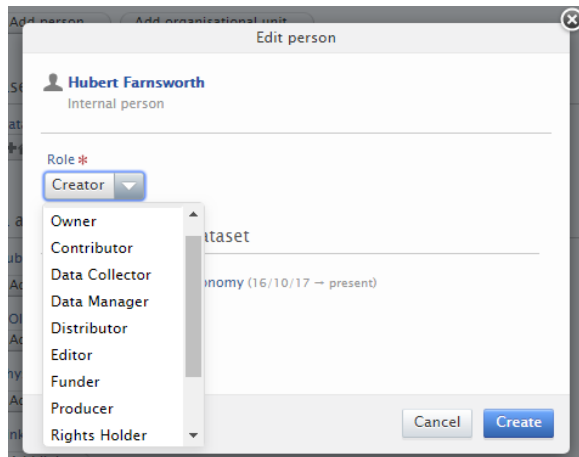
Add person Add organisational unit

Edit person

Hubert Farnsworth
Internal person

Role *
Creator

Owner
Contributor
Data Collector
Data Manager
Distributor
Editor
Funder
Producer
Rights Holder

ataset

onomy (16/10/17 → present)

Cancel Create